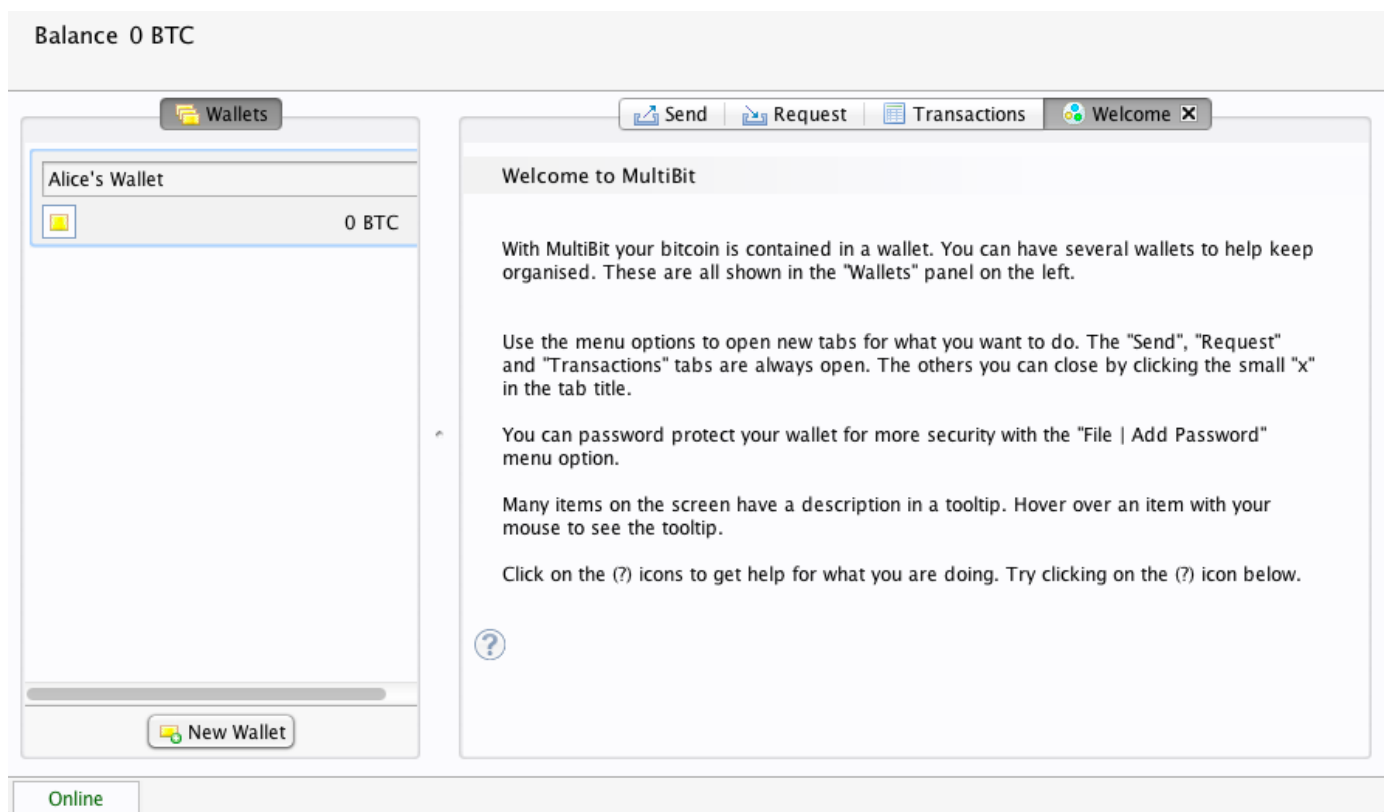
Balance 0 BTC

Wallets

Alice's Wallet

0 BTC

New Wallet

Send | Request | Transactions | Welcome

Welcome to MultiBit

With MultiBit your bitcoin is contained in a wallet. You can have several wallets to help keep organised. These are all shown in the "Wallets" panel on the left.

Use the menu options to open new tabs for what you want to do. The "Send", "Request" and "Transactions" tabs are always open. The others you can close by clicking the small "x" in the tab title.

You can password protect your wallet for more security with the "File | Add Password" menu option.

Many items on the screen have a description in a tooltip. Hover over an item with your mouse to see the tooltip.

Click on the (?) icons to get help for what you are doing. Try clicking on the (?) icon below.

?

Online